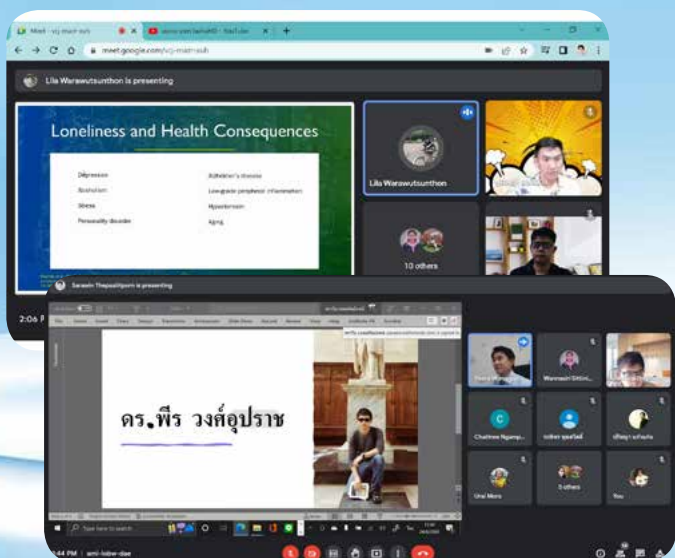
meet.google.com/vcj-msin-ssh

Lila Warawutsunthon is presenting

Loneliness and Health Consequences

Depression
Alcoholism
Stress
Personality disorder

Alzheimer's disease
Low-grade peripheral inflammation
Hypertension
Aging

Lila Warawutsunthon

10 others

2:06

Sarawin Thepsalitporn is presenting

ดร.พีร วงศ์อุปราช

Chatchee Ngamp...

Urai Mora

5 others

You

Type here to search

44 PM | ami-iobw-dae